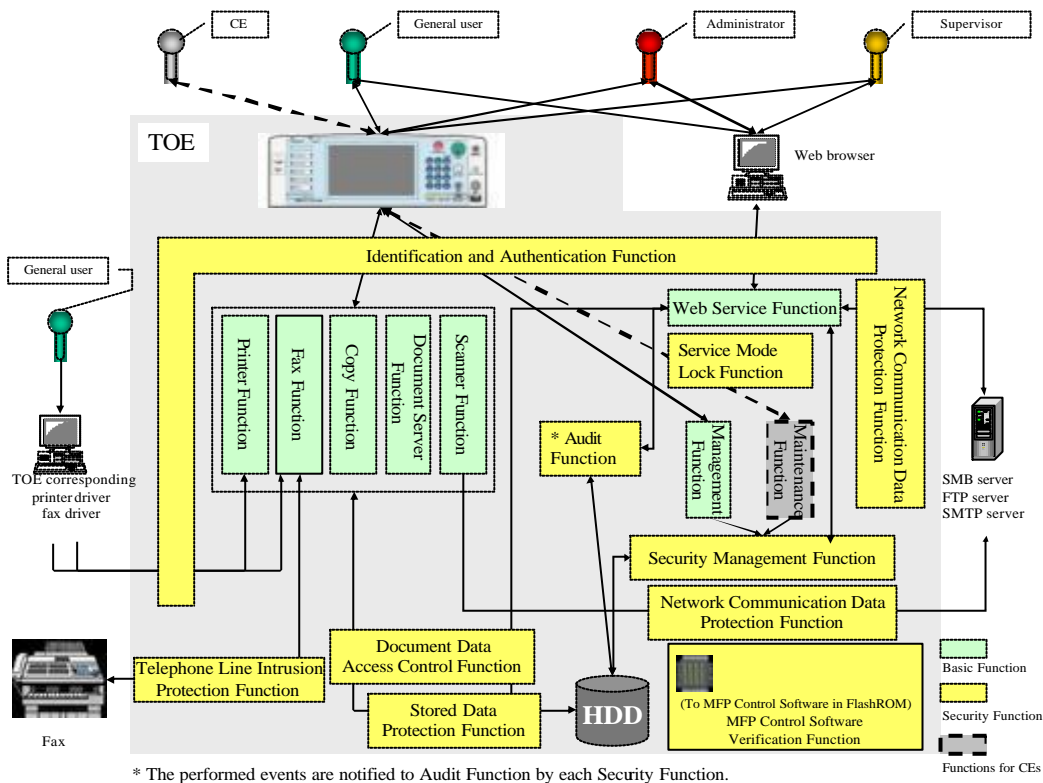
CE

General user

Administrator

Supervisor

TOE

Web browser

General user

Identification and Authentication Function

Web Service Function

Network Communication Data Protection Function

Printer Function

Fax Function

Copy Function

Document Server Function

Scanner Function

Service Mode Lock Function

* Audit Function

Management Function

Maintenance Function

TOE corresponding printer driver fax driver

SMB server FTP server SMTP server

Security Management Function

Network Communication Data Protection Function

Document Data Access Control Function

Telephone Line Intrusion Protection Function

Stored Data Protection Function

HDD

(To MFP Control Software in FlashROM) MFP Control Software Verification Function

Basic Function

Security Function

Functions for CEs

Fax

* The performed events are notified to Audit Function by each Security Function.